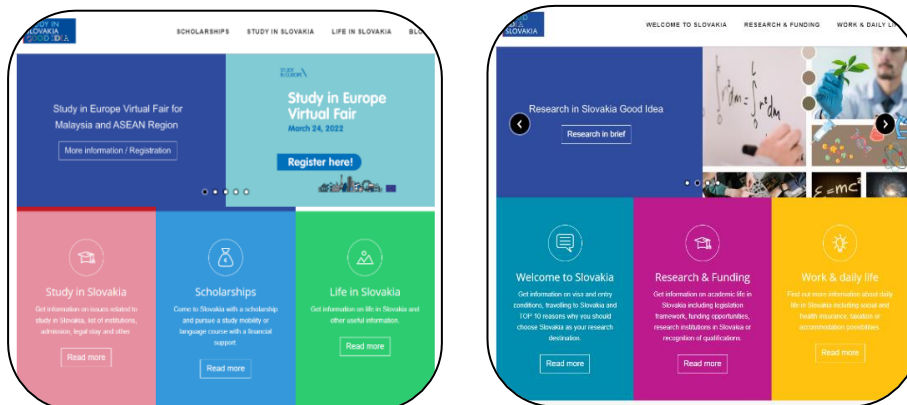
STUDY IN SLOVAKIA GOOD IDEA

SCHOLARSHIPS STUDY IN SLOVAKIA LIFE IN SLOVAKIA BL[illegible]

Study in Europe Virtual Fair for Malaysia and ASEAN Region

More information / Registration

STUDY IN EUROPE

Study in Europe Virtual Fair

March 24, 2022

Register here!

Study in Slovakia

Get information on issues related to study in Slovakia, list of institutions, admission, legal stay and other

Read more

Scholarships

Come to Slovakia with a scholarship and pursue a study mobility or language course with a financial support

Read more

Life in Slovakia

Get information on life in Slovakia and other useful information.

Read more

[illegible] SLOVAKIA

WELCOME TO SLOVAKIA RESEARCH & FUNDING WORK & DAILY LI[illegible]

Research in Slovakia Good Idea

Research in brief

$E=mc^2$

Welcome to Slovakia

Get information on visa and entry conditions, travelling to Slovakia and TOP 10 reasons why you should choose Slovakia as your research destination.

Read more

Research & Funding

Get information on academic life in Slovakia including legislation framework, funding opportunities, research institutions in Slovakia or recognition of qualifications.

Read more

Work & daily life

Find out more information about daily life in Slovakia including social and health insurance, taxation or accommodation possibilities.

Read more